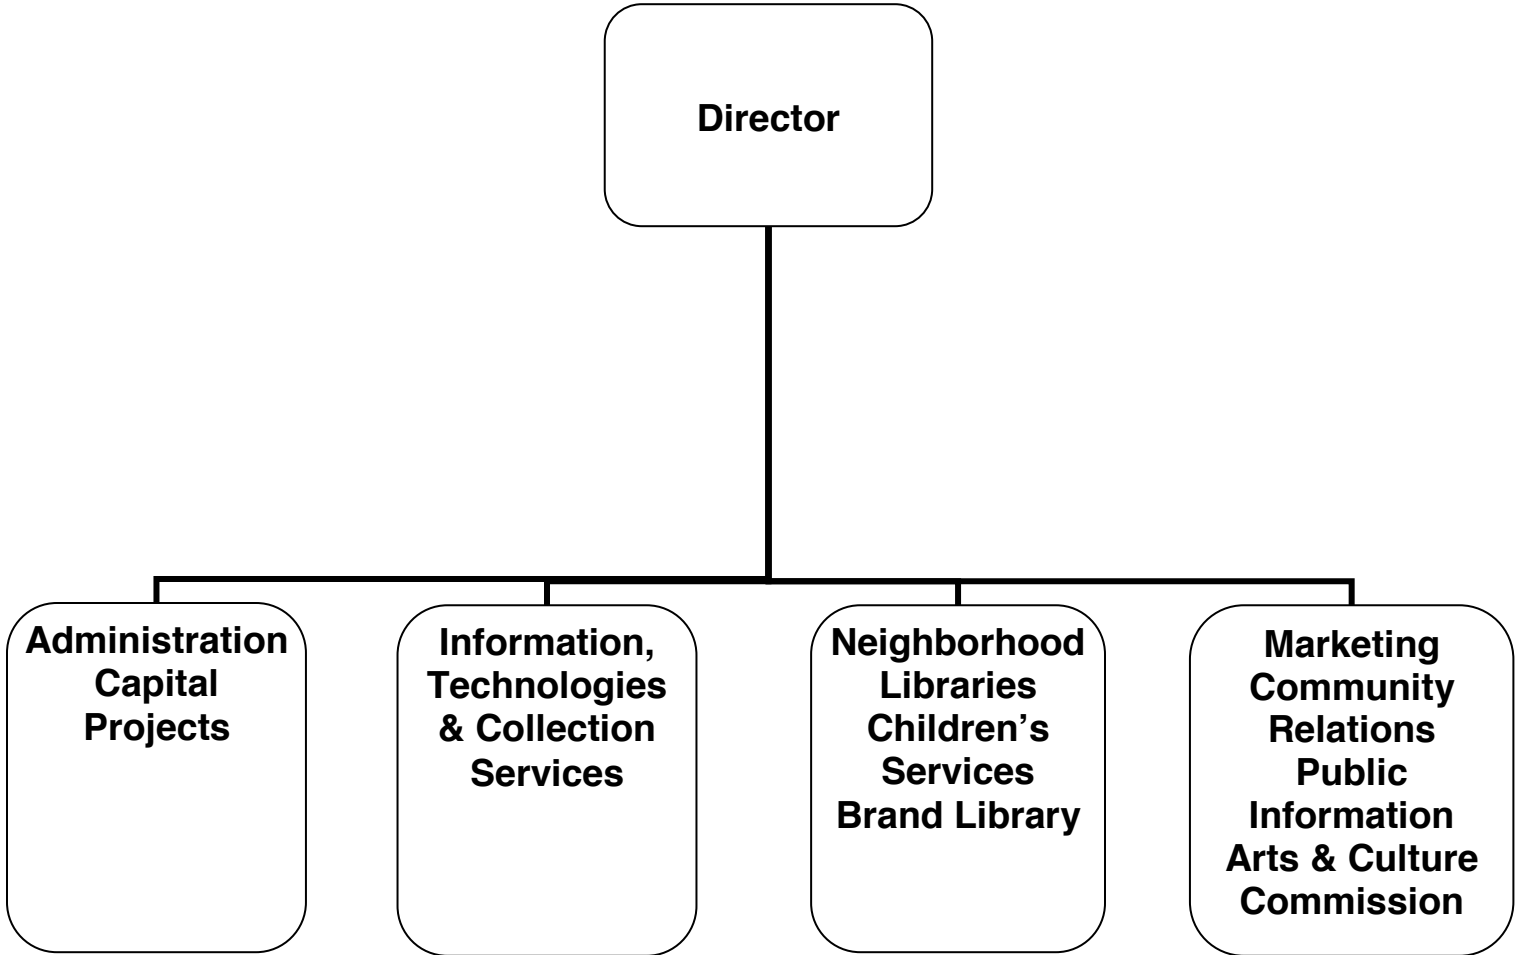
Director

Administration
Capital
Projects

Information,
Technologies
& Collection
Services

Neighborhood
Libraries
Children’s
Services
Brand Library

Marketing
Community
Relations
Public
Information
Arts & Culture
Commission